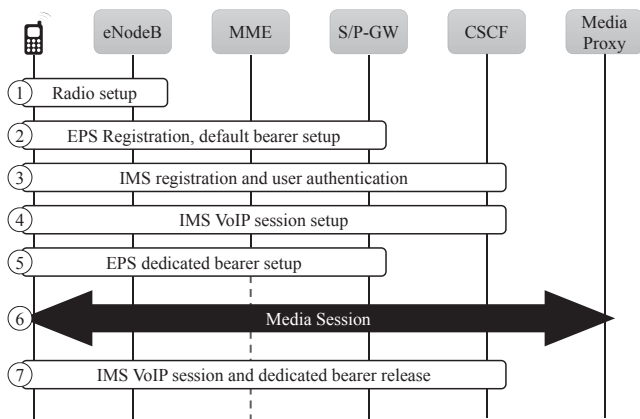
eNodeB
MME
S/P-GW
CSCF
Media Proxy

1 Radio setup

2 EPS Registration, default bearer setup

3 IMS registration and user authentication

4 IMS VoIP session setup

5 EPS dedicated bearer setup

6 Media Session

7 IMS VoIP session and dedicated bearer release